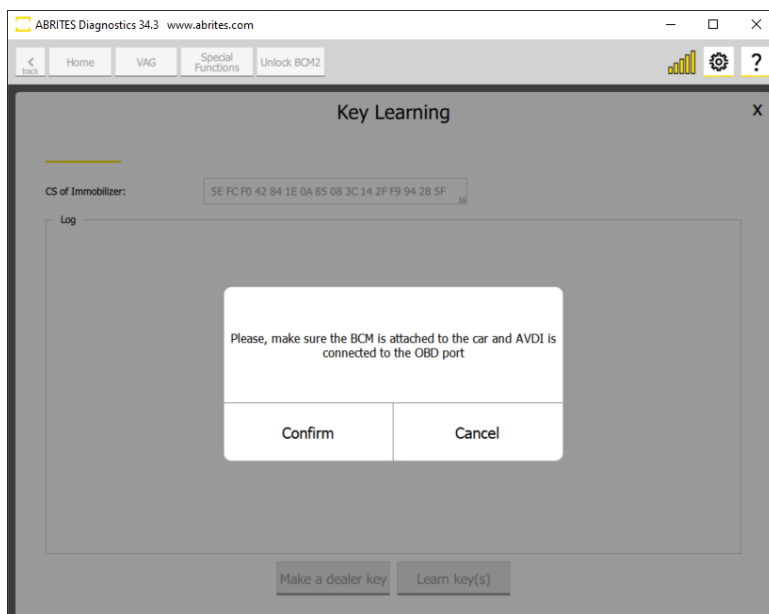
ABRITES Diagnostics 34.3 www.abrites.com

back

Home

VAG

Special Functions

Unlock BCM2

?

Key Learning

X

CS of Immobilizer:

5E FC F0 42 84 1E 0A 85 08 3C 14 2F F9 94 28 5F

Log

Please, make sure the BCM is attached to the car and AVDI is connected to the OBD port

Confirm

Cancel

Make a dealer key

Learn key(s)